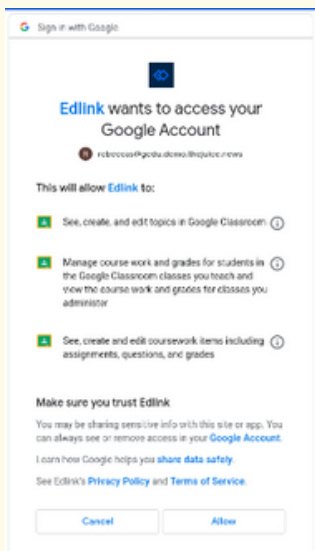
Sign in with Google

Edlink wants to access your Google Account

rebeccas@gedu.demo.thejuice.news

This will allow Edlink to:

See, create, and edit topics in Google Classroom

Manage course work and grades for students in the Google Classroom classes you teach and view the course work and grades for classes you administer

See, create and edit coursework items including assignments, questions, and grades

Make sure you trust Edlink

You may be sharing sensitive info with this site or app. You can always see or remove access in your Google Account.

Learn how Google helps you share data safely.

See Edlink's Privacy Policy and Terms of Service.

Cancel

Allow